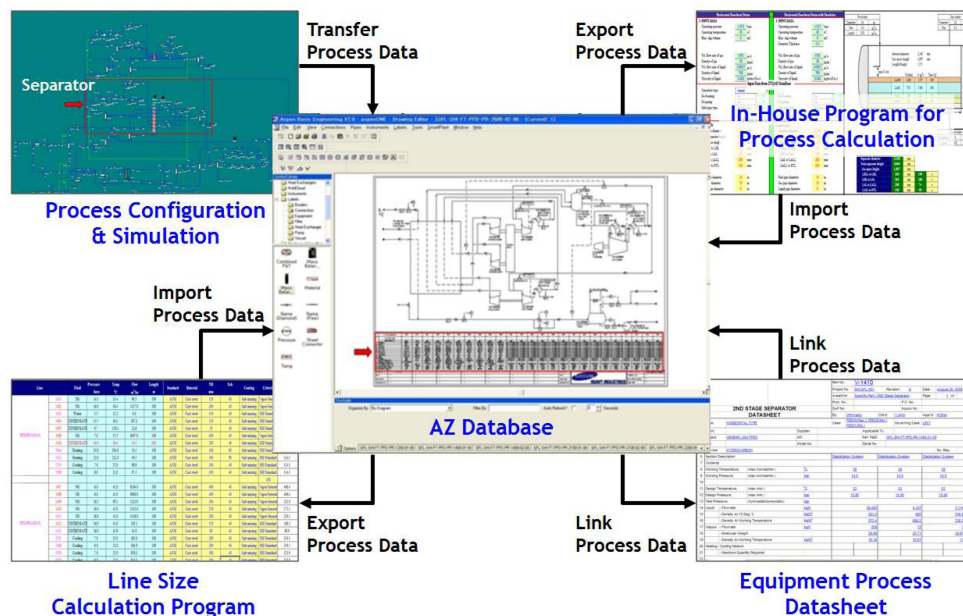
Separator

Process Configuration & Simulation

Transfer Process Data

Export Process Data

In-House Program for Process Calculation

Import Process Data

Aspen Basic Engineering V7.0 - aspenONE - Drawing Editor

File Edit View Connections Pipes Instruments Labels Tools SmartPlant Window Help

Import Process Data

Link Process Data

AZ Database

Options

V-1410

2ND STAGE SEPARATOR DATASHEET

Line Size Calculation Program

Export Process Data

Link Process Data

Equipment Process Datasheet